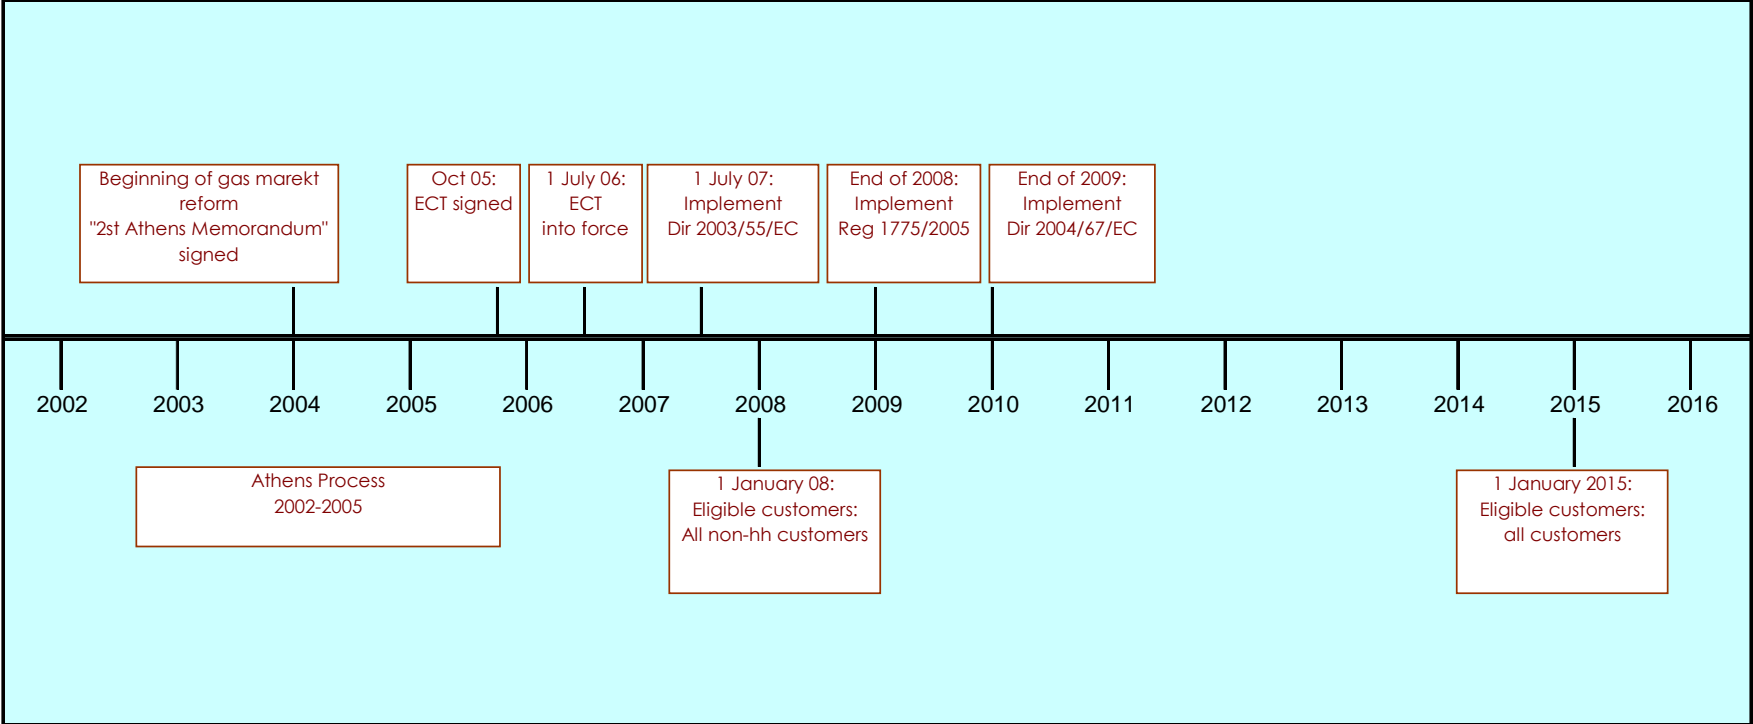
Beginning of gas marekt reform "2st Athens Memorandum" signed

Oct 05: ECT signed

1 July 06: ECT into force

1 July 07: Implement Dir 2003/55/EC

End of 2008: Implement Reg 1775/2005

End of 2009: Implement Dir 2004/67/EC

2002 2003 2004 2005 2006 2007 2008 2009 2010 2011 2012 2013 2014 2015 2016

Athens Process 2002-2005

1 January 08: Eligible customers: All non-hh customers

1 January 2015: Eligible customers: all customers